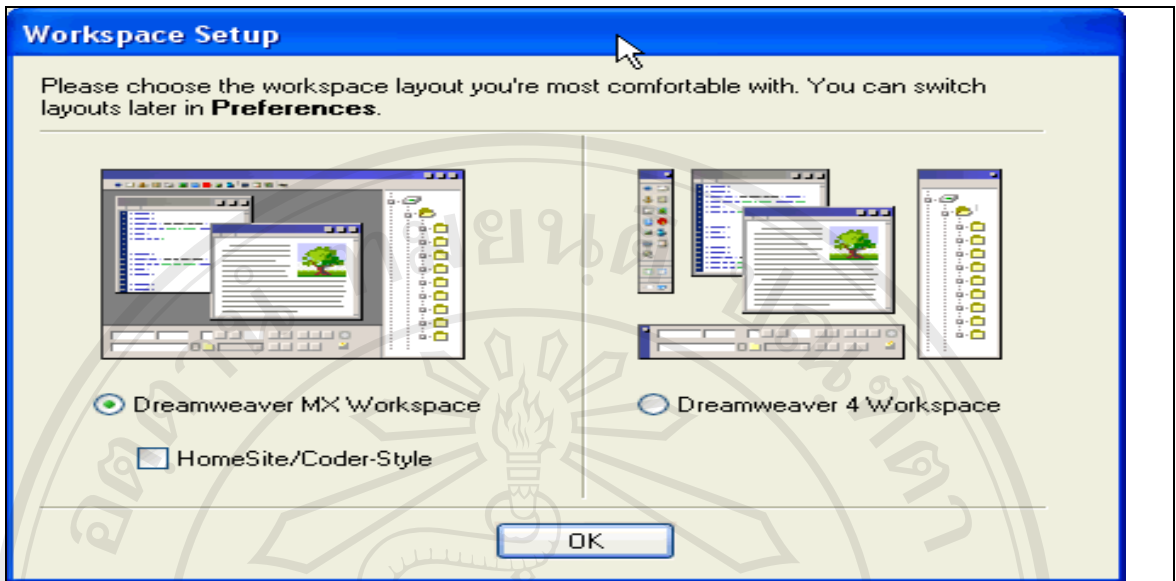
Workspace Setup

Please choose the workspace layout you're most comfortable with. You can switch layouts later in **Preferences**.

Dreamweaver MX Workspace

HomeSite/Coder-Style

Dreamweaver 4 Workspace

OK